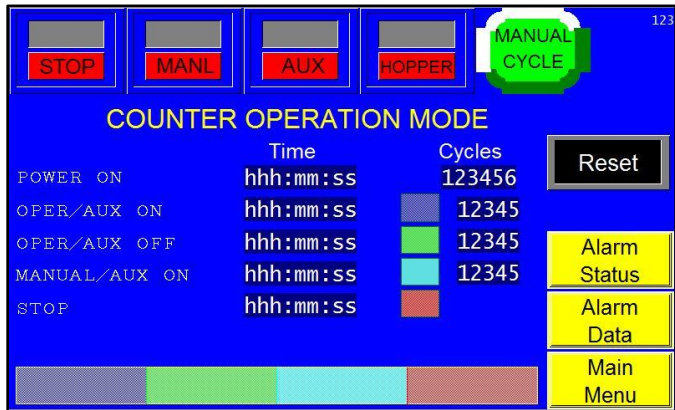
STOP
MANL
AUX
HOPPER
MANUAL CYCLE
123

COUNTER OPERATION MODE

| | Time | Cycles |
|---|---|---|
| POWER ON | hhh:mm:ss | 123456 |
| OPER/AUX ON | hhh:mm:ss | 12345 |
| OPER/AUX OFF | hhh:mm:ss | 12345 |
| MANUAL/AUX ON | hhh:mm:ss | 12345 |
| STOP | hhh:mm:ss | |

Reset
Alarm Status
Alarm Data
Main Menu